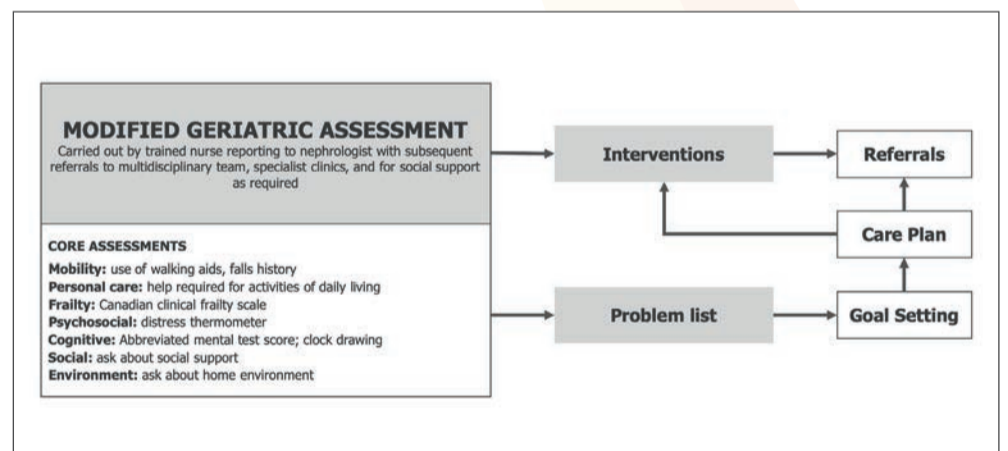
MODIFIED GERIATRIC ASSESSMENT
Carried out by trained nurse reporting to nephrologist with subsequent referrals to multidisciplinary team, specialist clinics, and for social support as required

CORE ASSESSMENTS
Mobility: use of walking aids, falls history
Personal care: help required for activities of daily living
Frailty: Canadian clinical frailty scale
Psychosocial: distress thermometer
Cognitive: Abbreviated mental test score; clock drawing
Social: ask about social support
Environment: ask about home environment

Interventions

Referrals

Care Plan

Problem list

Goal Setting